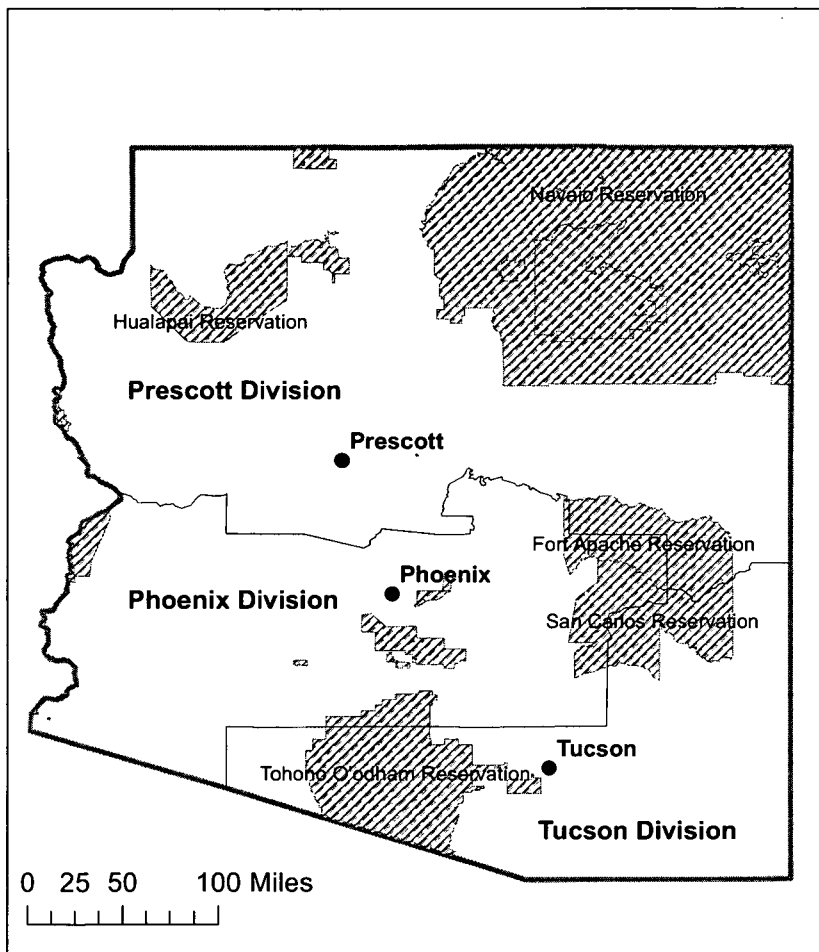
Navajo Reservation

Hualapai Reservation

Prescott Division

Prescott

Fort Apache Reservation

Phoenix

Phoenix Division

San Carlos Reservation

Tucson

Tohono O'odham Reservation

Tucson Division

0 25 50 100 Miles